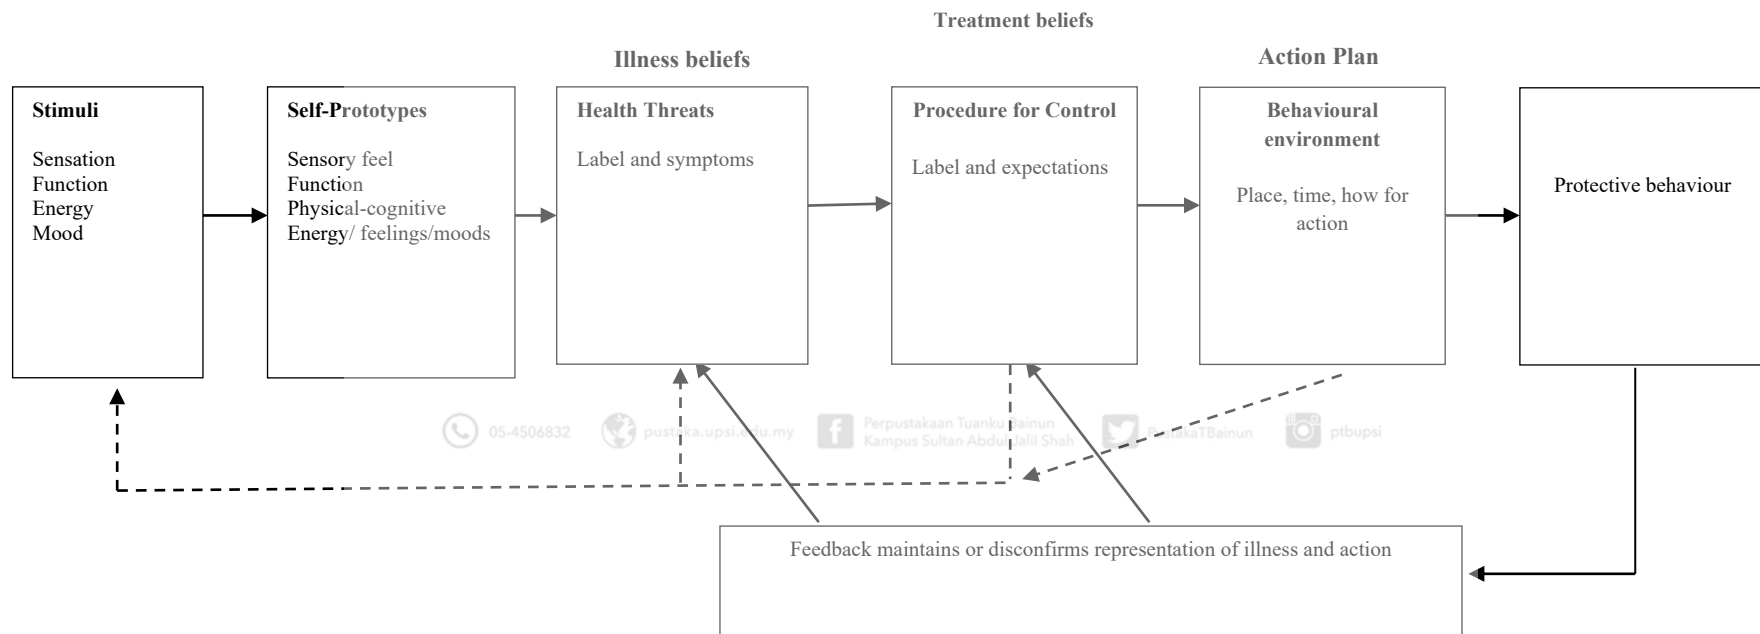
Treatment beliefs

Illness beliefs

Action Plan

Stimuli

Sensation
Function
Energy
Mood

Self-Prototypes

Sensory feel
Function
Physical-cognitive
Energy/ feelings/moods

Health Threats

Label and symptoms

Procedure for Control

Label and expectations

Behavioural environment

Place, time, how for action

Protective behaviour

05-4506832 pustaka.upsi.edu.my Perpustakaan Tuanku Bainun Kampus Sultan Abdul Jalil Shah PustakaTBainun ptbupsi

Feedback maintains or disconfirms representation of illness and action